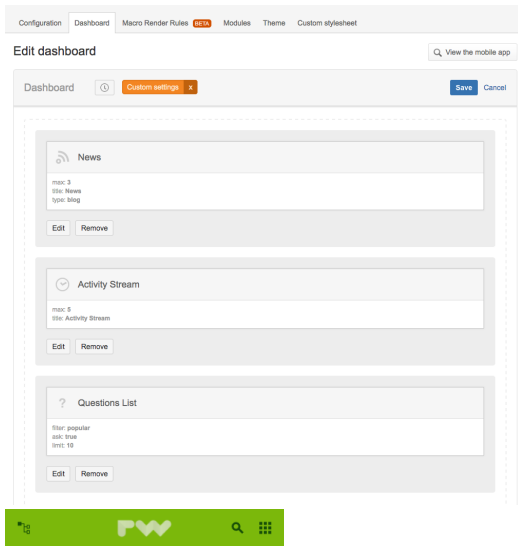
Configuration Dashboard Macro Render Rules BETA Modules Theme Custom stylesheet

Edit dashboard

View the mobile app

Dashboard

Custom settings x

Save Cancel

News

max: 3
title: News
type: blog

Edit Remove

Activity Stream

max: 5
title: Activity Stream

Edit Remove

Questions List

filter: popular
ask: true
limit: 10

Edit Remove